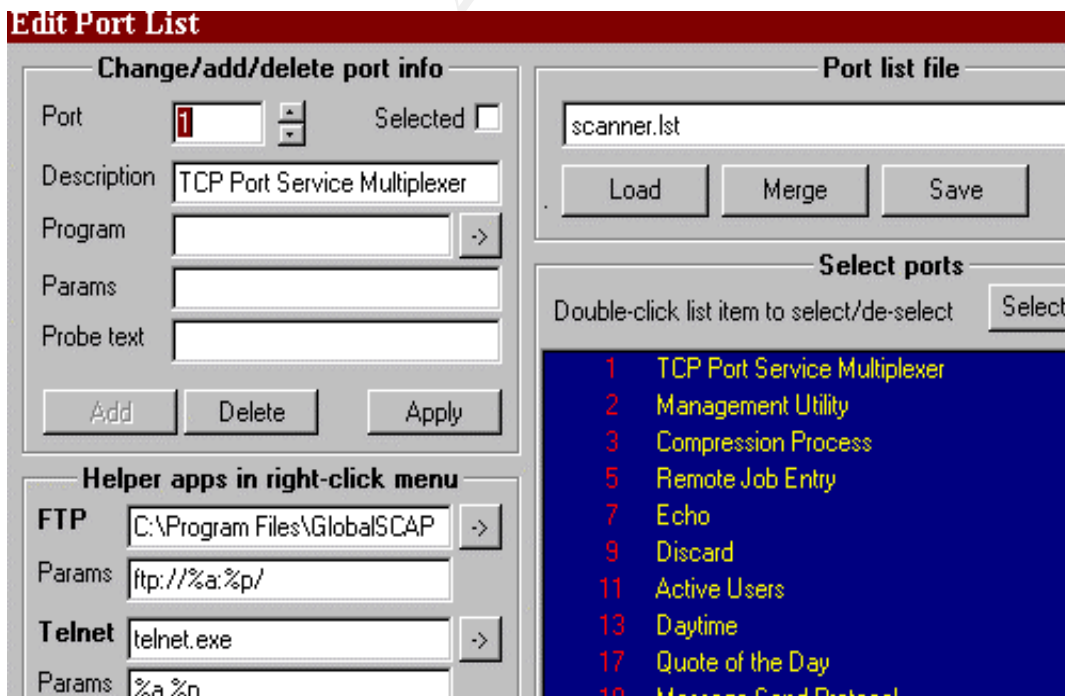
Edit Port List

Change/add/delete port info

Port 1 Selected

Description TCP Port Service Multiplexer

Program ->

Params

Probe text

Add Delete Apply

Helper apps in right-click menu

FTP C:\Program Files\GlobalSCAP ->

Params ftp://%a:%p/

Telnet telnet.exe ->

Params %a %p

Port list file

scanner.lst

Load Merge Save

Select ports

Double-click list item to select/de-select Select

| | |
|---|---|
| 1 | TCP Port Service Multiplexer |
| 2 | Management Utility |
| 3 | Compression Process |
| 5 | Remote Job Entry |
| 7 | Echo |
| 9 | Discard |
| 11 | Active Users |
| 13 | Daytime |
| 17 | Quote of the Day |
| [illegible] | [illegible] |